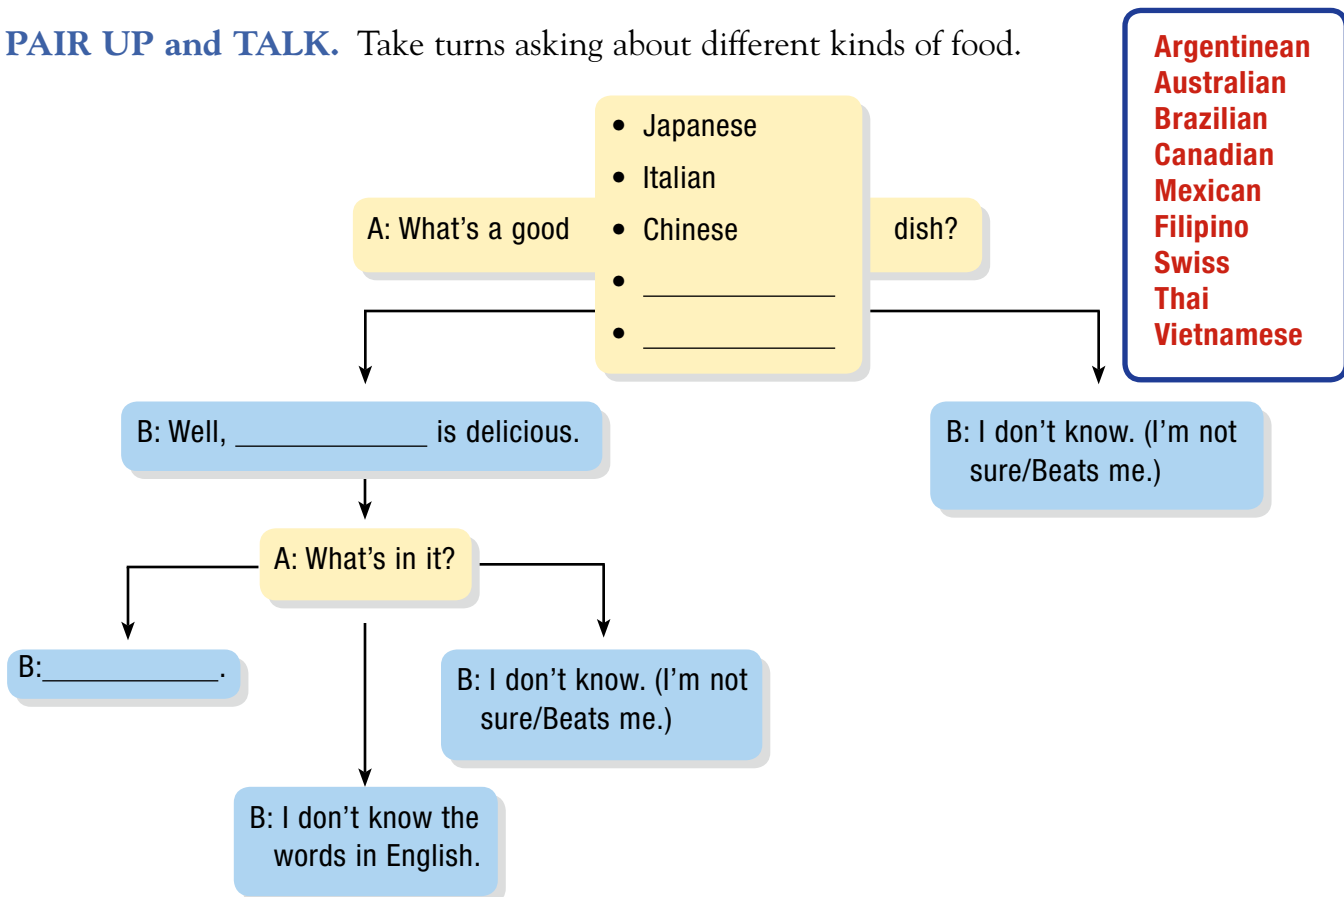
**PAIR UP and TALK.** Take turns asking about different kinds of food.

Argentinean
Australian
Brazilian
Canadian
Mexican
Filipino
Swiss
Thai
Vietnamese

A: What's a good

- Japanese
- Italian
- Chinese
- ____________
- ____________

dish?

B: Well, ____________ is delicious.

B: I don't know. (I'm not sure/Beats me.)

A: What's in it?

B:____________.

B: I don't know. (I'm not sure/Beats me.)

B: I don't know the words in English.